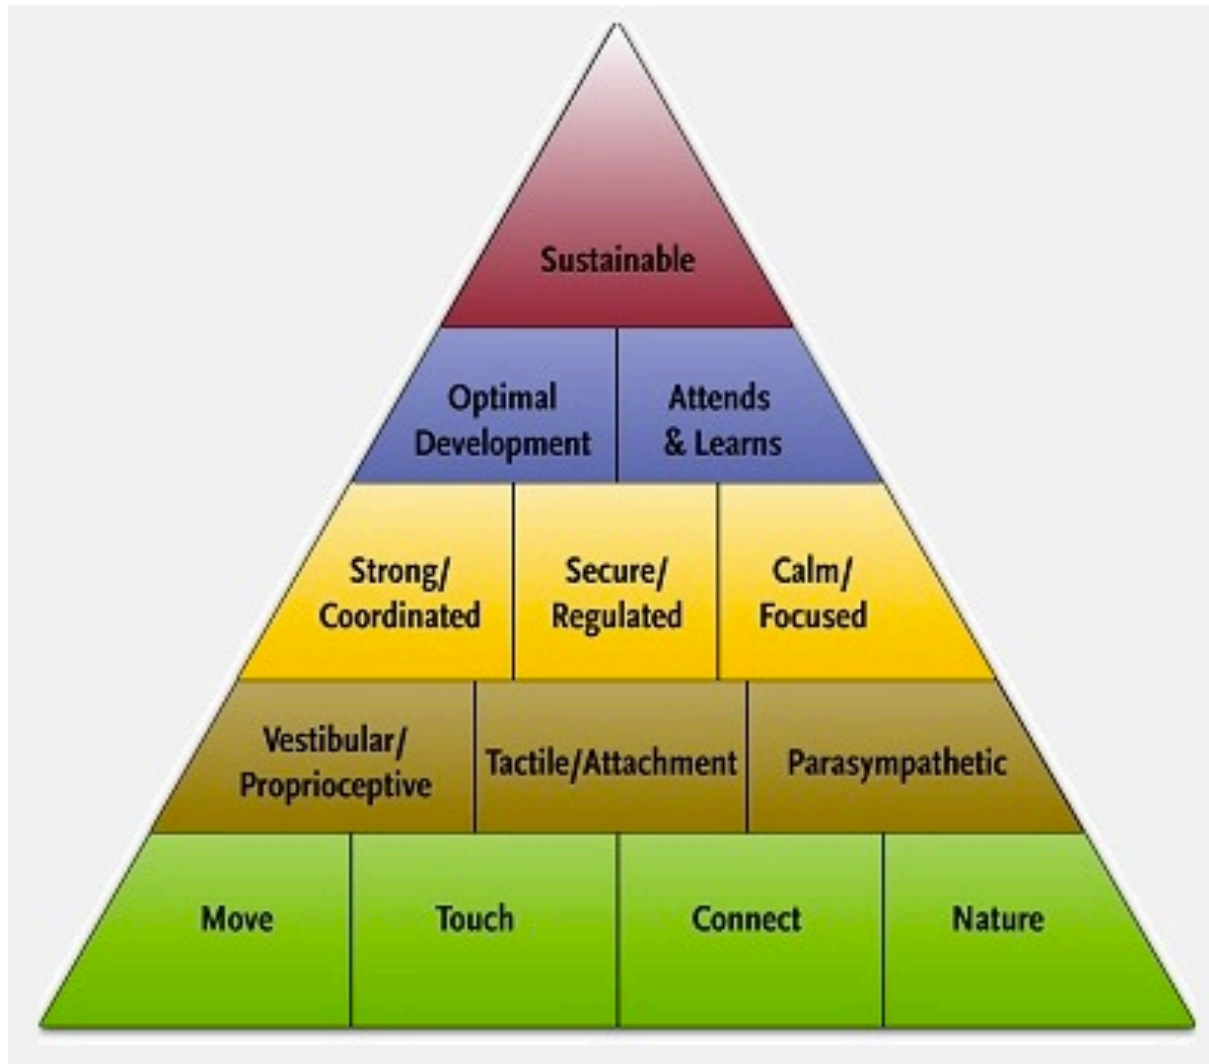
Sustainable

Optimal Development

Attends & Learns

Strong/ Coordinated

Secure/ Regulated

Calm/ Focused

Vestibular/ Proprioceptive

Tactile/Attachment

Parasympathetic

Move

Touch

Connect

Nature